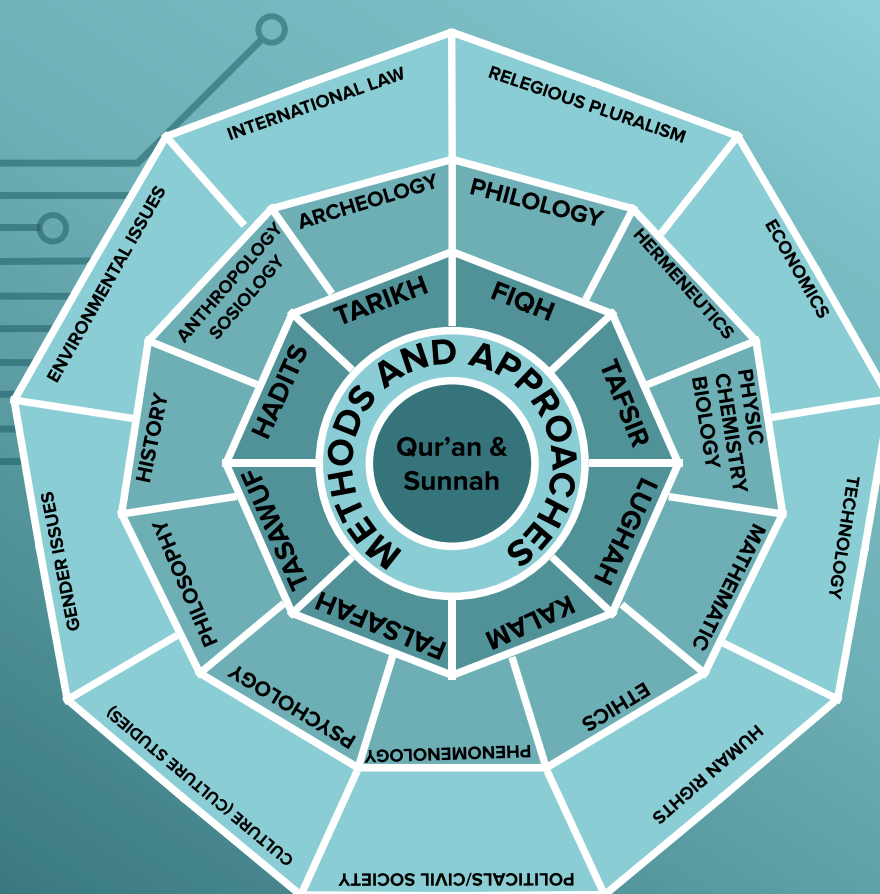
Qur'an & Sunnah

METHODS AND APPROACHES

TARIKH
FIQH
TAFSIR
LUGHAH
KALAM
FALSAFAH
TASAWUF
HADITS

ARCHEOLOGY
PHILOLOGY
HERMENEUTICS
PHYSIC CHEMISTRY BIOLOGY
MATHEMATIC
ETHICS
PHENOMENOLOGY
PSYCHOLOGY
PHILOSOPHY
HISTORY
ANTHROPOLOGY SOSIOLOGY

INTERNATIONAL LAW
RELEGIOUS PLURALISM
ECONOMICS
TECHNOLOGY
HUMAN RIGHTS
POLITICALS/CIVIL SOCIETY
CULTURE (CULTURE STUDIES)
GENDER ISSUES
ENVIRONMENTAL ISSUES